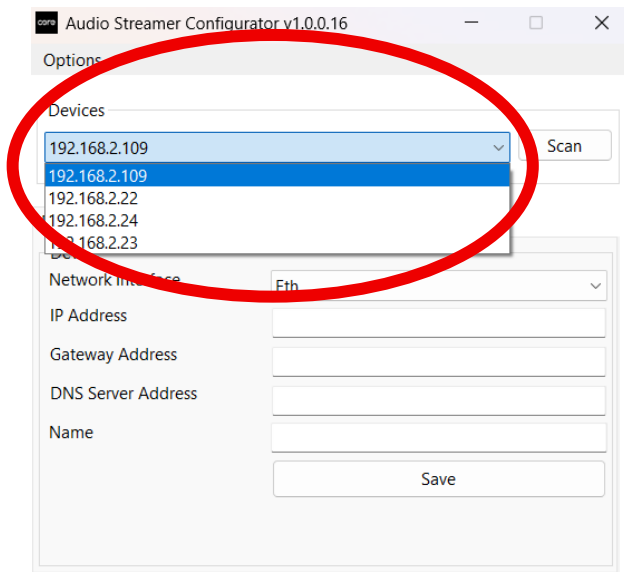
core Audio Streamer Configurator v1.0.0.16

Options

Devices

192.168.2.109

Scan

192.168.2.109
192.168.2.22
192.168.2.24
192.168.2.23

De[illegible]

Network Interface

Eth

IP Address

Gateway Address

DNS Server Address

Name

Save